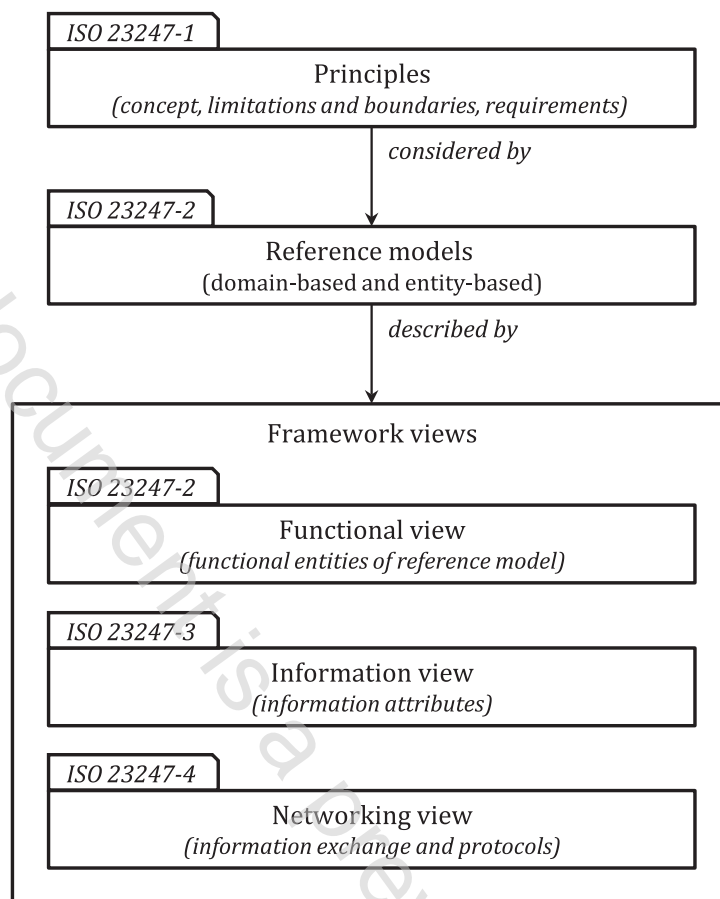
ISO 23247-1

Principles
(concept, limitations and boundaries, requirements)

considered by

ISO 23247-2

Reference models
(domain-based and entity-based)

described by

Framework views

ISO 23247-2

Functional view
(functional entities of reference model)

ISO 23247-3

Information view
(information attributes)

ISO 23247-4

Networking view
(information exchange and protocols)

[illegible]